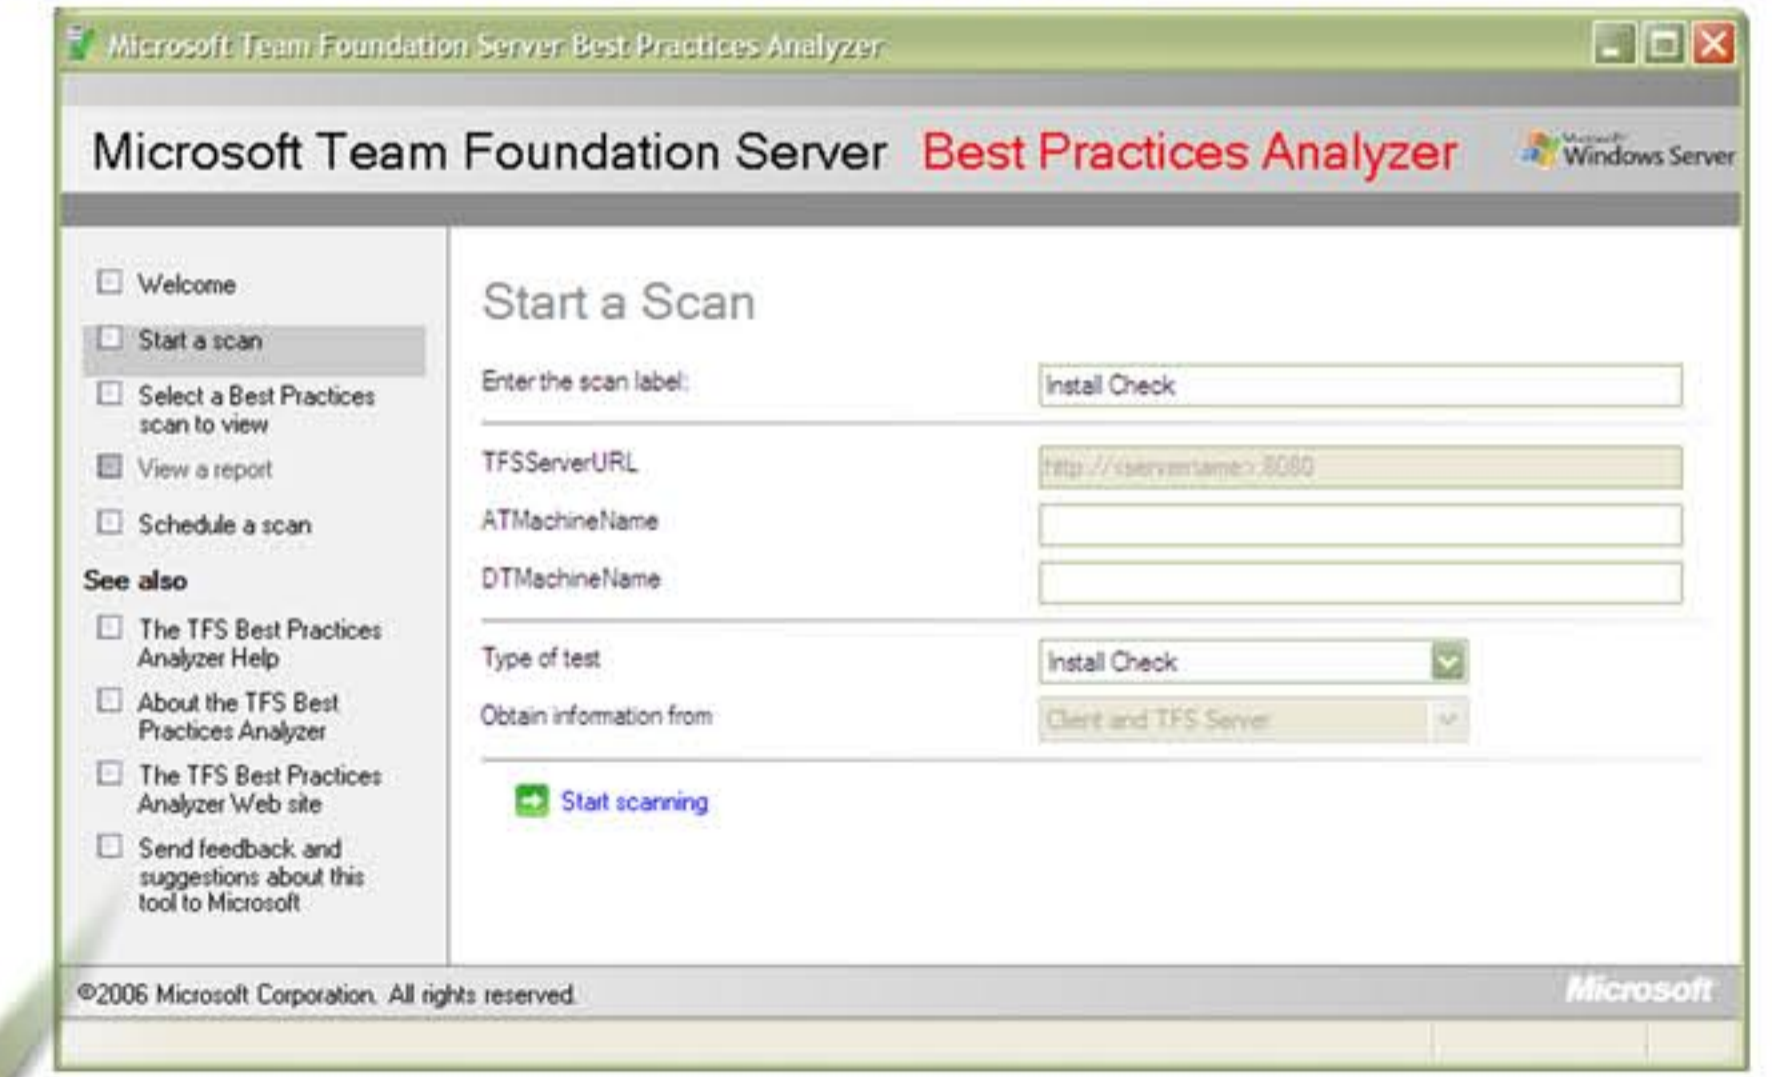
Microsoft Team Foundation Server Best Practices Analyzer

Microsoft Team Foundation Server Best Practices Analyzer

Microsoft Windows Server

Welcome

Start a scan

Select a Best Practices scan to view

View a report

Schedule a scan

See also

The TFS Best Practices Analyzer Help

About the TFS Best Practices Analyzer

The TFS Best Practices Analyzer Web site

Send feedback and suggestions about this tool to Microsoft

Start a Scan

Enter the scan label: Install Check

TFSServerURL http://<servername>:8080

ATMachineName

DTMachineName

Type of test Install Check

Obtain information from Client and TFS Server

Start scanning

©2006 Microsoft Corporation. All rights reserved.

Microsoft